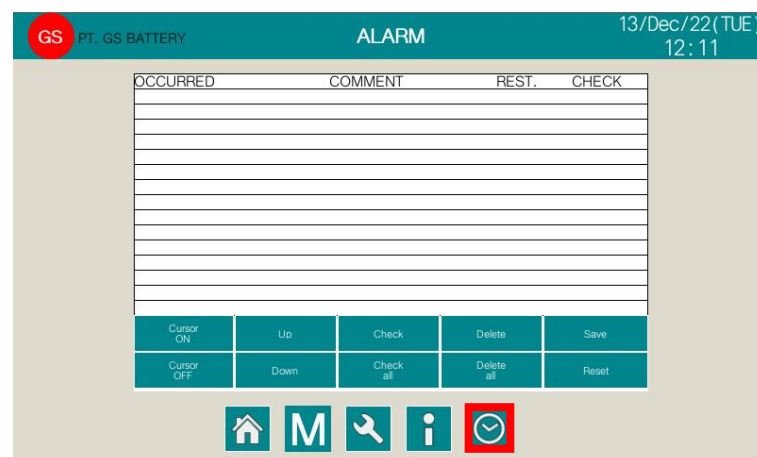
GS PT. GS BATTERY

ALARM

13/Dec/22(TUE)
12:11

| OCCURRED | COMMENT | REST. | CHECK |
|---|---|---|---|
| | | | |

| Cursor ON | Up | Check | Delete | Save |
|---|---|---|---|---|
| Cursor OFF | Down | Check all | Delete all | Reset |

M